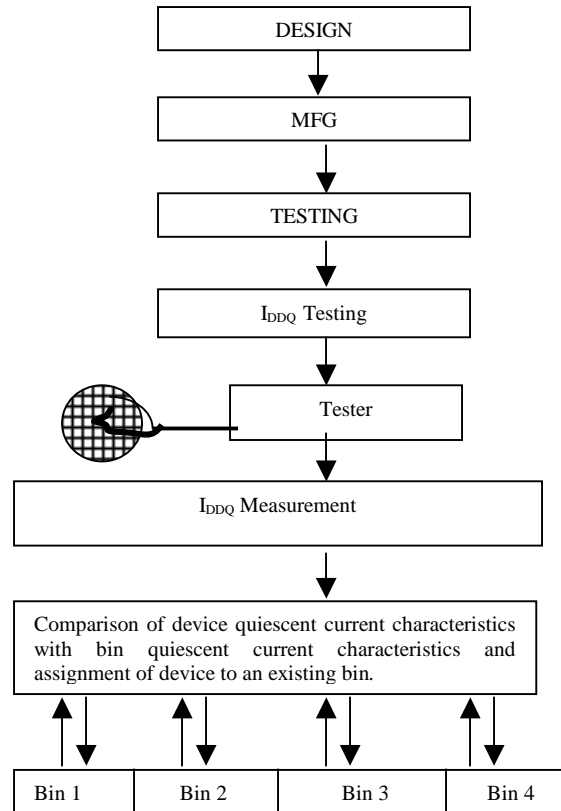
DESIGN

MFG

TESTING

$I_{DDQ}$ Testing

Tester

$I_{DDQ}$ Measurement

Comparison of device quiescent current characteristics with bin quiescent current characteristics and assignment of device to an existing bin.

| Bin 1 | Bin 2 | Bin 3 | Bin 4 |
|---|---|---|---|